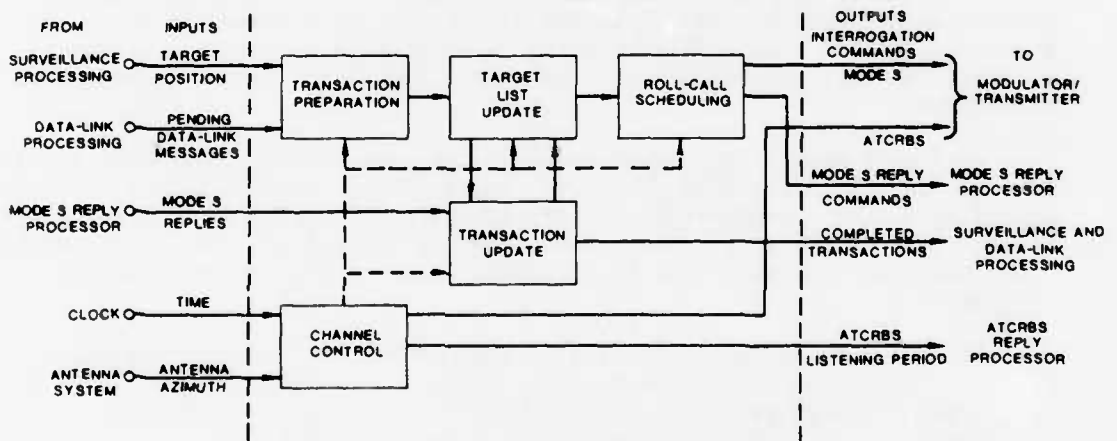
FROM

INPUTS

SURVEILLANCE PROCESSING

TARGET POSITION

DATA-LINK PROCESSING

PENDING DATA-LINK MESSAGES

MODE S REPLY PROCESSOR

MODE S REPLIES

CLOCK

TIME

ANTENNA SYSTEM

ANTENNA AZIMUTH

TRANSACTION PREPARATION

TARGET LIST UPDATE

ROLL-CALL SCHEDULING

TRANSACTION UPDATE

CHANNEL CONTROL

OUTPUTS
INTERROGATION COMMANDS

MODE S

ATCRBS

TO MODULATOR/ TRANSMITTER

MODE S REPLY COMMANDS

MODE S REPLY PROCESSOR

COMPLETED TRANSACTIONS

SURVEILLANCE AND DATA-LINK PROCESSING

ATCRBS LISTENING PERIOD

ATCRBS REPLY PROCESSOR